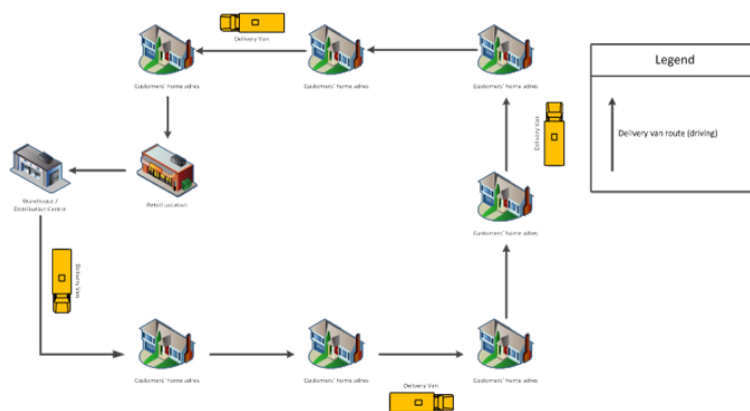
Delivery Van

Customers' home adres

Customers' home adres

Customers' home adres

Legend

Delivery van route (driving)

Delivery Van

Warehouse / Distribution Centre

Retail Location

Customers' home adres

Delivery Van

Customers' home adres

Customers' home adres

Customers' home adres

Delivery Van